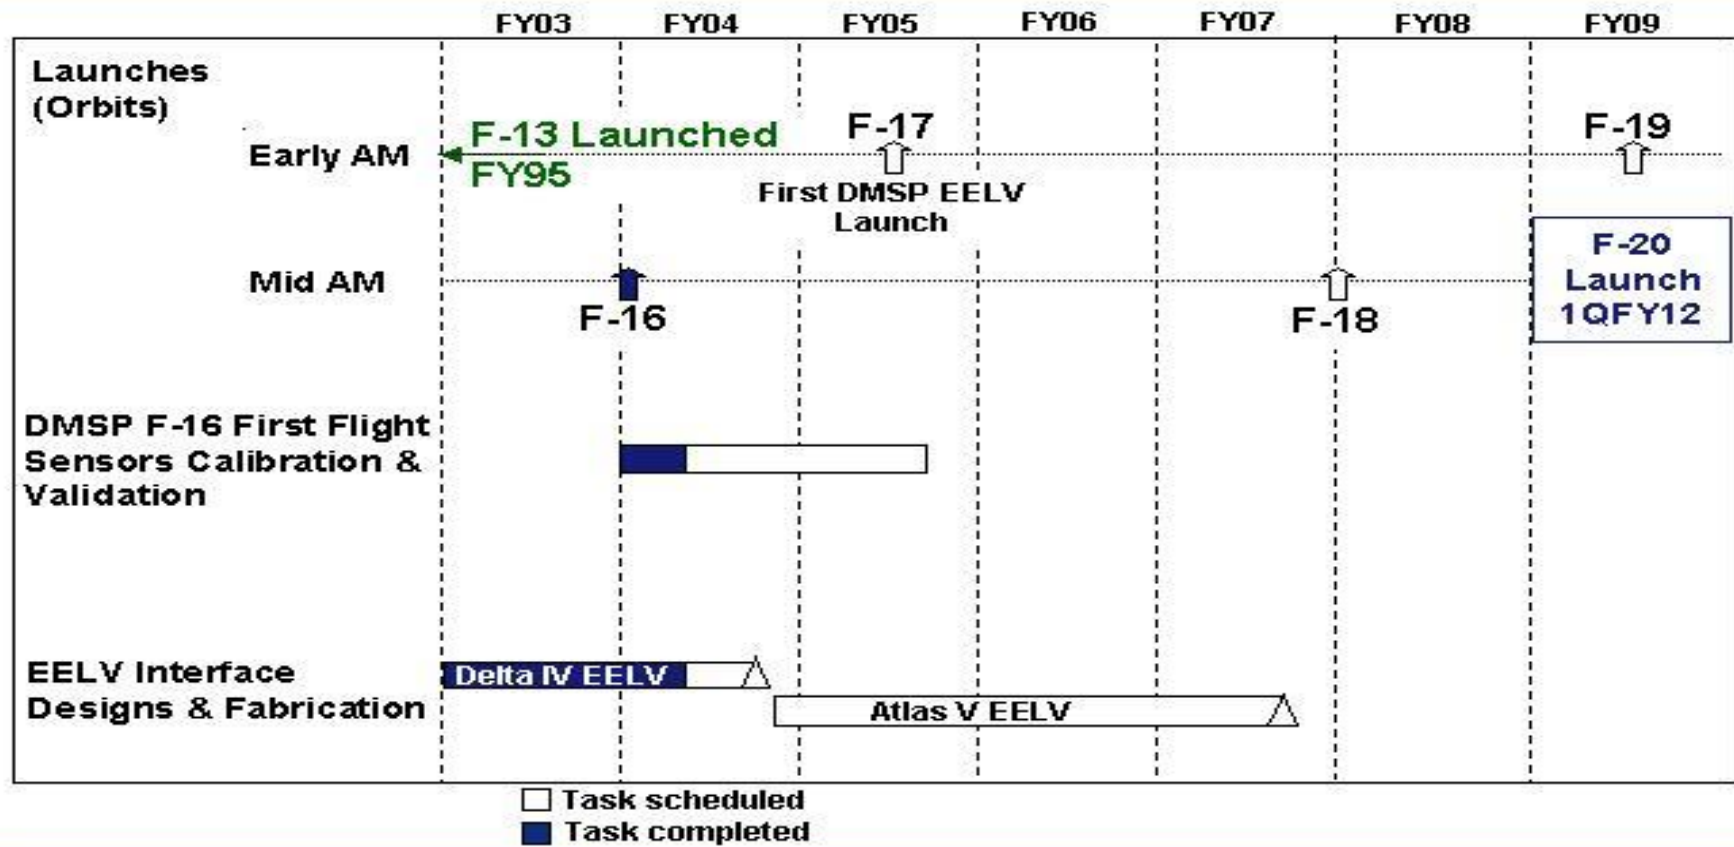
FY03 FY04 FY05 FY06 FY07 FY08 FY09

Launches (Orbits)

Early AM

F-13 Launched FY95

F-17

First DMSP EELV Launch

F-19

F-20 Launch 1QFY12

Mid AM

F-16

F-18

DMSP F-16 First Flight Sensors Calibration & Validation

EELV Interface Designs & Fabrication

Delta IV EELV

Atlas V EELV

Task scheduled

Task completed